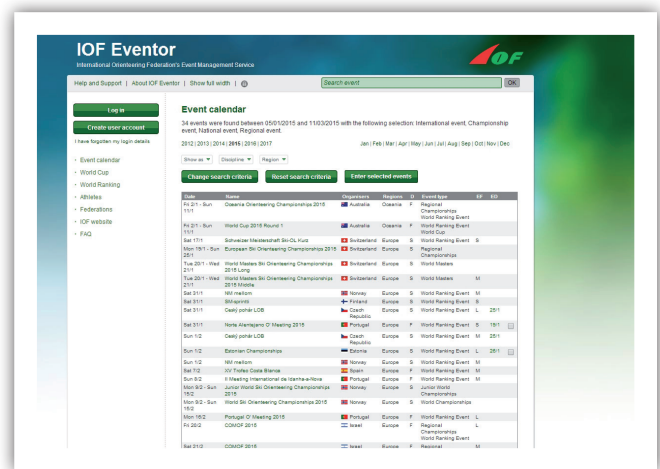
IOF Eventor
International Orienteering Federation's Event Management Service

IOF

Help and Support | About IOF Eventor | Show full width |

Search event
OK

Log in
Create user account
I have forgotten my login details

Event calendar
World Cup
World Ranking
Athletes
Federations
IOF website
FAQ

Event calendar

34 events were found between 05/01/2015 and 11/03/2015 with the following selection: International event, Championship event, National event, Regional event.

2012 | 2013 | 2014 | 2015 | 2016 | 2017

Jan | Feb | Mar | Apr | May | Jun | Jul | Aug | Sep | Oct | Nov | Dec

Show as
Discipline
Region

Change search criteria
Reset search criteria
Enter selected events

| Date | Name | Organisers | Regions | D | Event type | EF | ED |
|---|---|---|---|---|---|---|---|
| Fri 2/1 - Sun 11/1 | Oceania Orienteering Championships 2015 | Australia | Oceania | F | Regional Championships World Ranking Event | | |
| Sun 11/1 | World Cup 2015 Round 1 | Australia | Oceania | F | World Ranking Event World Cup | | |
| Sat 17/1 | Schweizer Meisterschaft Ski-OL Kurz | Switzerland | Europe | S | World Ranking Event | S | |
| Mon 19/1 - Sun 25/1 | European Ski Orienteering Championships 2015 | Switzerland | Europe | S | Regional Championships | | |
| Tue 20/1 - Wed 21/1 | World Masters Ski Orienteering Championships 2015 Long | Switzerland | Europe | S | World Masters | | |
| Tue 20/1 - Wed 21/1 | World Masters Ski Orienteering Championships 2015 Middle | Switzerland | Europe | S | World Masters | M | |
| Sat 31/1 | NM mellom | Norway | Europe | S | World Ranking Event | M | |
| Sat 31/1 | Ski-sprint | Finland | Europe | S | World Ranking Event | S | |
| Sat 31/1 | Český pohár LOB | Czech Republic | Europe | S | World Ranking Event | L | 25/1 |
| Sat 31/1 | Norte Alentejano O' Meeting 2015 | Portugal | Europe | F | World Ranking Event | S | 19/1 |
| Sun 1/2 | Český pohár LOB | Czech Republic | Europe | S | World Ranking Event | M | 25/1 |
| Sun 1/2 | Estonian Championships | Estonia | Europe | S | World Ranking Event | L | 25/1 |
| Sun 1/2 | NM mellom | Norway | Europe | S | World Ranking Event | M | |
| Sat 7/2 | XV Trofeo Costa Blanca | Spain | Europe | F | World Ranking Event | M | |
| Sun 8/2 | II Meeting International de Idanha-a-Nova | Portugal | Europe | F | World Ranking Event | M | |
| Mon 9/2 - Sun 15/2 | Junior World Ski Orienteering Championships 2015 | Norway | Europe | S | Junior World Championships | | |
| Mon 9/2 - Sun 15/2 | World Ski Orienteering Championships 2015 | Norway | Europe | S | World Championships | | |
| Mon 16/2 | Portugal O' Meeting 2015 | Portugal | Europe | F | World Ranking Event | L | |
| Fri 20/2 | COMOF 2015 | Israel | Europe | F | Regional Championships World Ranking Event | L | |
| Sat 21/2 | COMOF 2015 | Israel | Europe | F | Regional Championships World Ranking Event | | |